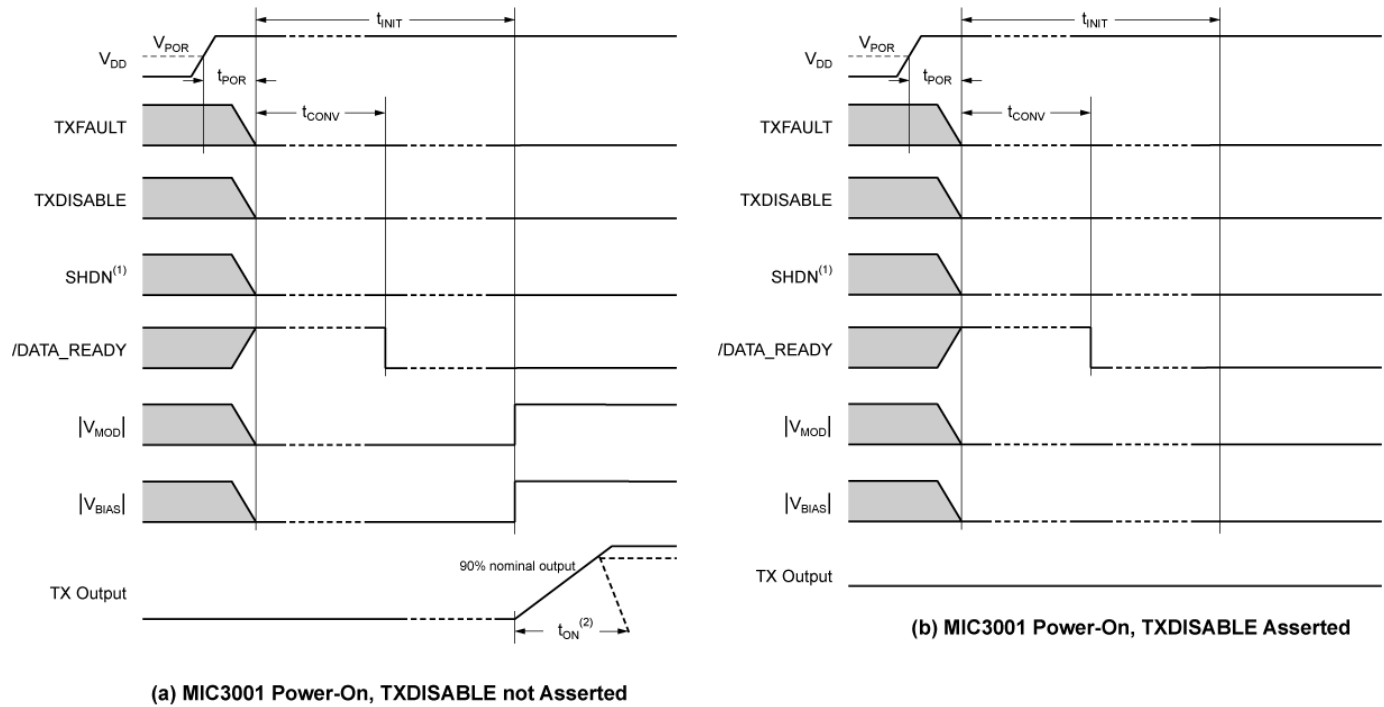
$t_{INIT}$

$V_{POR}$

$V_{DD}$

$t_{POR}$

TXFAULT

$t_{CONV}$

TXDISABLE

SHDN$^{(1)}$

/DATA_READY

$|V_{MOD}|$

$|V_{BIAS}|$

90% nominal output

TX Output

$t_{ON}^{(2)}$

(a) MIC3001 Power-On, TXDISABLE not Asserted

$t_{INIT}$

$V_{POR}$

$V_{DD}$

$t_{POR}$

TXFAULT

$t_{CONV}$

TXDISABLE

SHDN$^{(1)}$

/DATA_READY

$|V_{MOD}|$

$|V_{BIAS}|$

TX Output

(b) MIC3001 Power-On, TXDISABLE Asserted